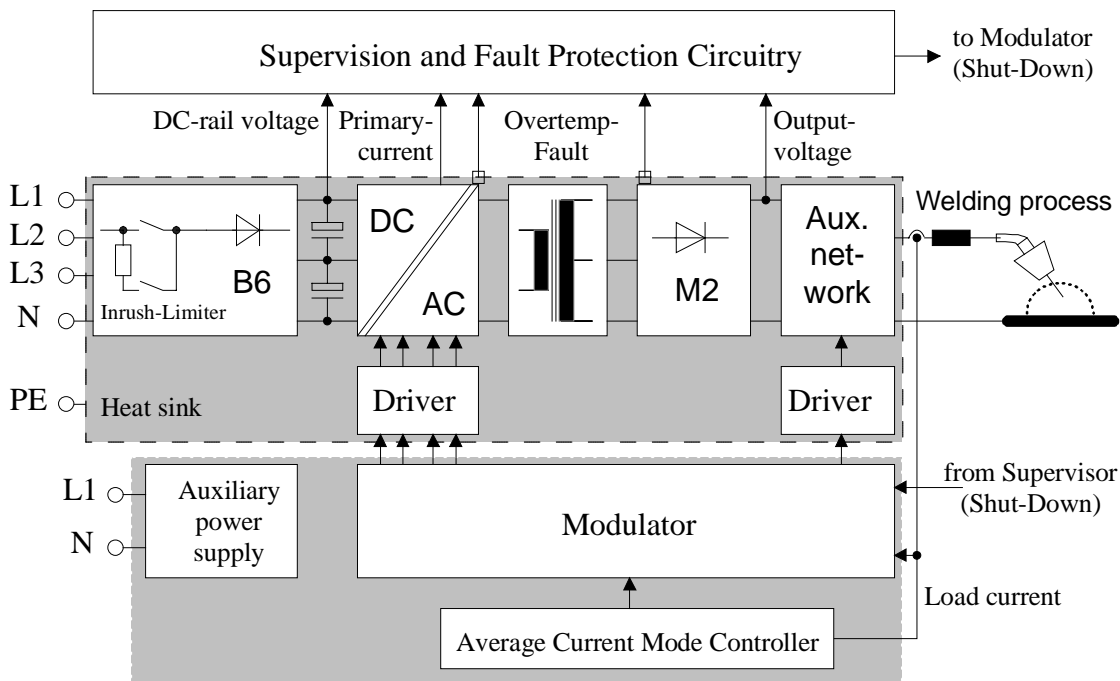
Supervision and Fault Protection Circuitry

to Modulator (Shut-Down)

DC-rail voltage

Primary-current

Overtemp-Fault

Output-voltage

L1
L2
L3
N

Inrush-Limiter

B6

DC

AC

M2

Aux. net-work

Welding process

PE

Heat sink

Driver

Driver

L1
N

Auxiliary power supply

Modulator

from Supervisor (Shut-Down)

Load current

Average Current Mode Controller